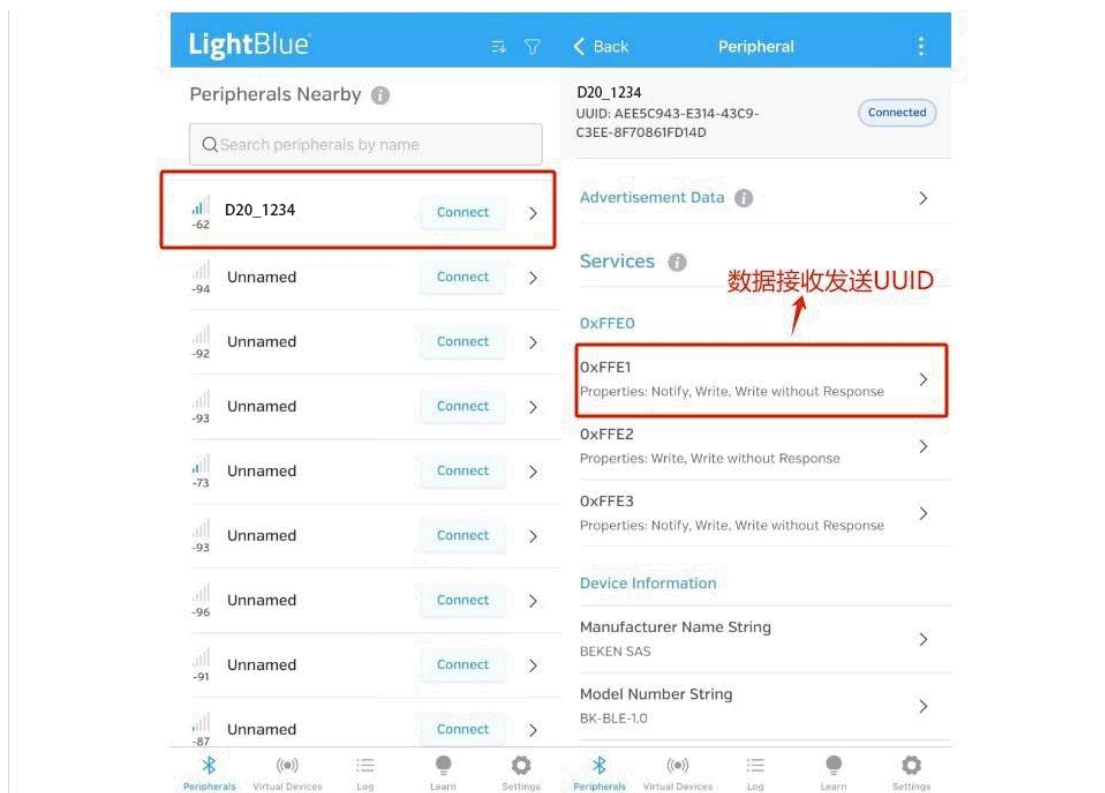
LightBlue

Peripherals Nearby

Search peripherals by name

-62 D20_1234 Connect

-94 Unnamed Connect

-92 Unnamed Connect

-93 Unnamed Connect

-73 Unnamed Connect

-93 Unnamed Connect

-96 Unnamed Connect

-91 Unnamed Connect

-87 Unnamed Connect

Peripherals Virtual Devices Log Learn Settings

Back Peripheral

D20_1234
UUID: AEE5C943-E314-43C9-C3EE-8F70861FD14D

Connected

Advertisement Data

Services

数据接收发送UUID

0xFFE0

0xFFE1
Properties: Notify, Write, Write without Response

0xFFE2
Properties: Write, Write without Response

0xFFE3
Properties: Notify, Write, Write without Response

Device Information

Manufacturer Name String
BEKEN SAS

Model Number String
BK-BLE-1.0

Peripherals Virtual Devices Log Learn Settings